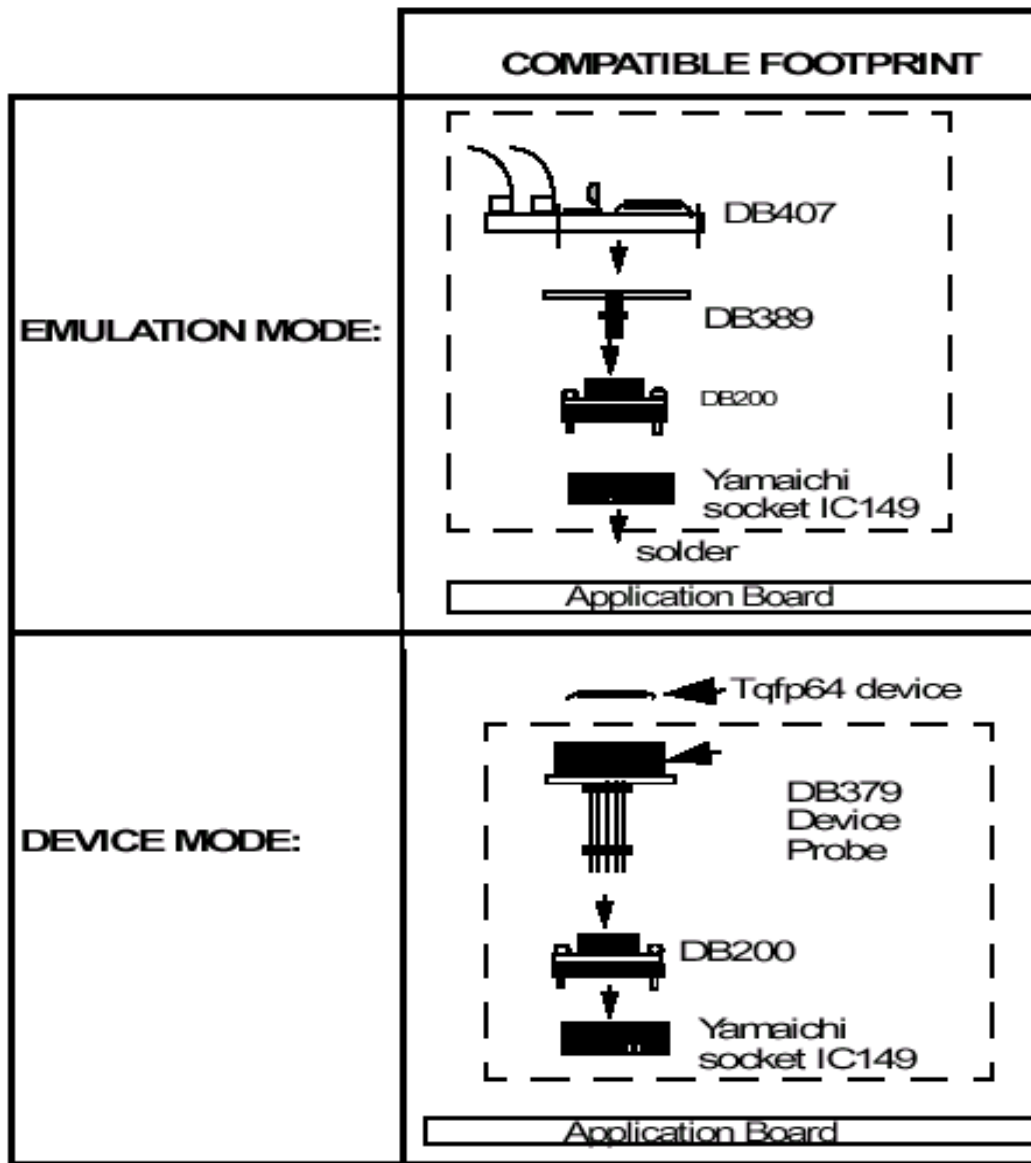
| | COMPATIBLE FOOTPRINT |
|---|---|
| EMULATION MODE: | DB407<br>DB389<br>DB200<br>Yamaichi socket IC149<br>solder<br>Application Board |
| DEVICE MODE: | Tqfp64 device<br>DB379 Device Probe<br>DB200<br>Yamaichi socket IC149<br>Application Board |